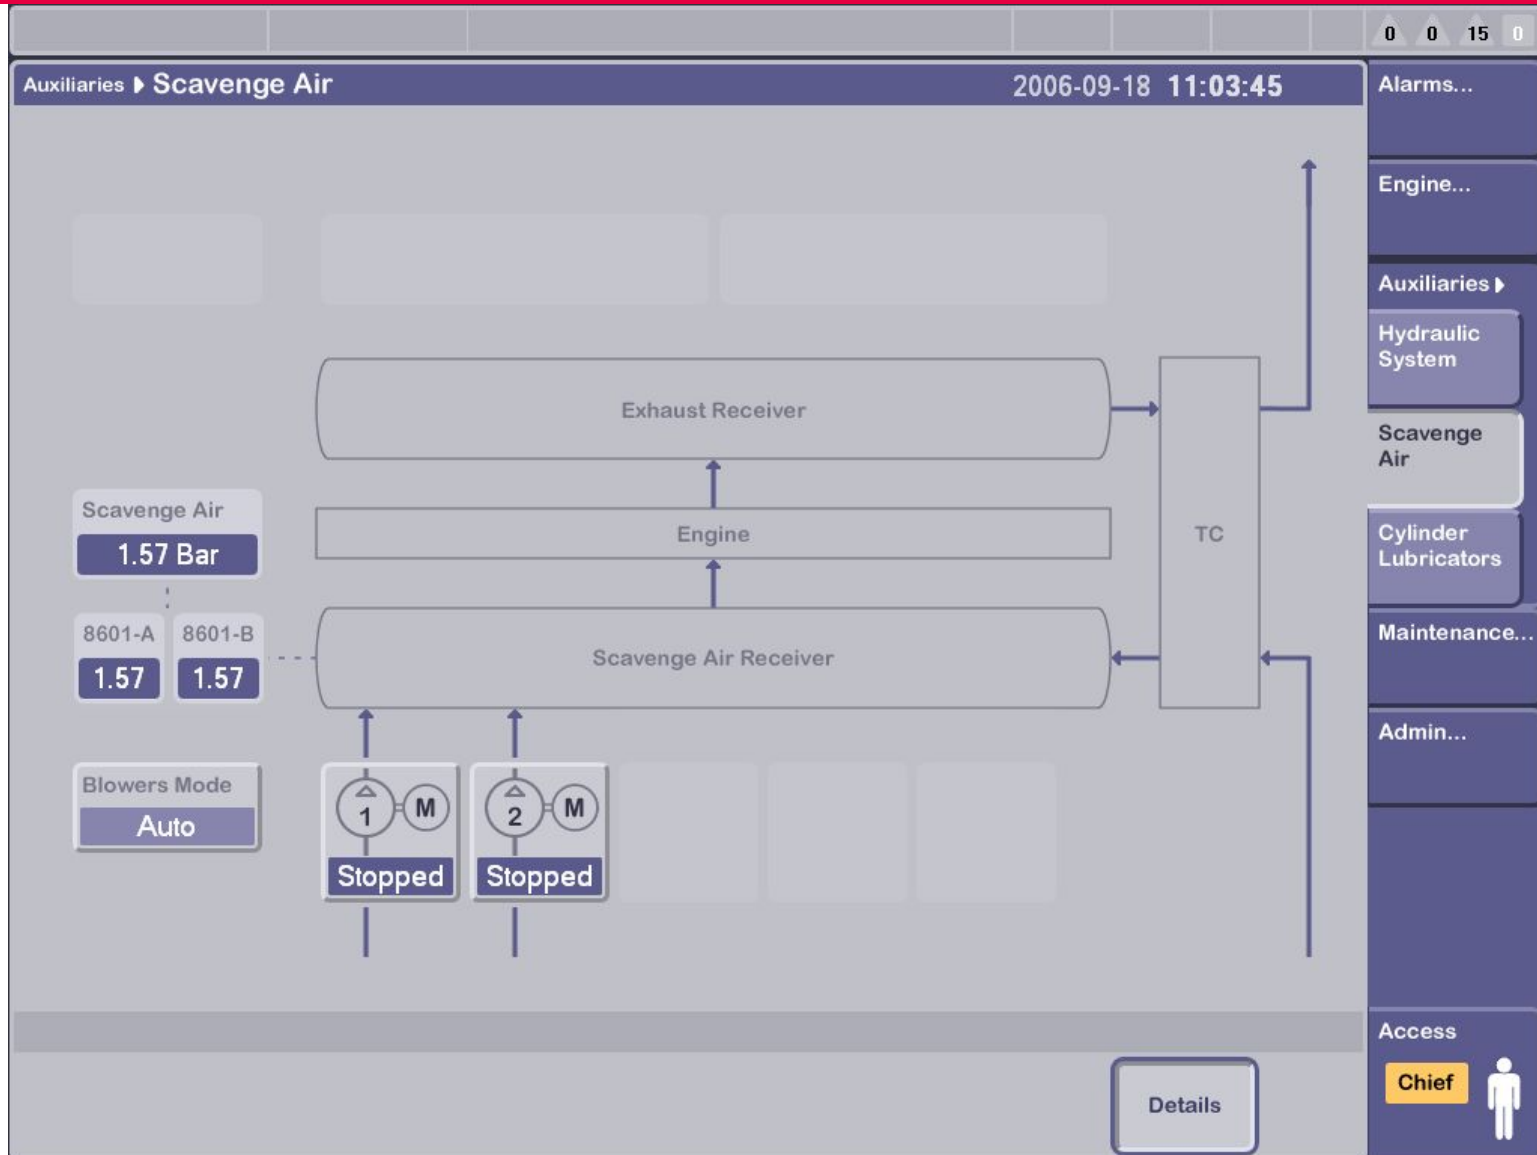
0 0 15 0

Auxiliaries ▸ Scavenge Air

2006-09-18 11:03:45

Alarms...

Engine...

Auxiliaries ▸

Hydraulic System

Scavenge Air

Cylinder Lubricators

Maintenance...

Admin...

Exhaust Receiver

Engine

TC

Scavenge Air Receiver

Scavenge Air
1.57 Bar

8601-A
1.57

8601-B
1.57

Blowers Mode
Auto

1 M
Stopped

2 M
Stopped

Details

Access
Chief